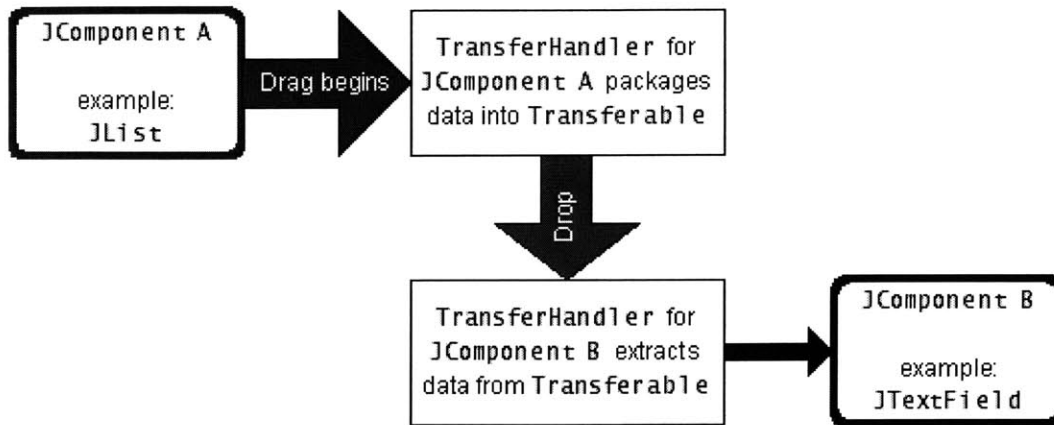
JComponent A

example:
JList

Drag begins

TransferHandler for JComponent A packages data into Transferable

Drop

TransferHandler for JComponent B extracts data from Transferable

JComponent B

example:
JTextField